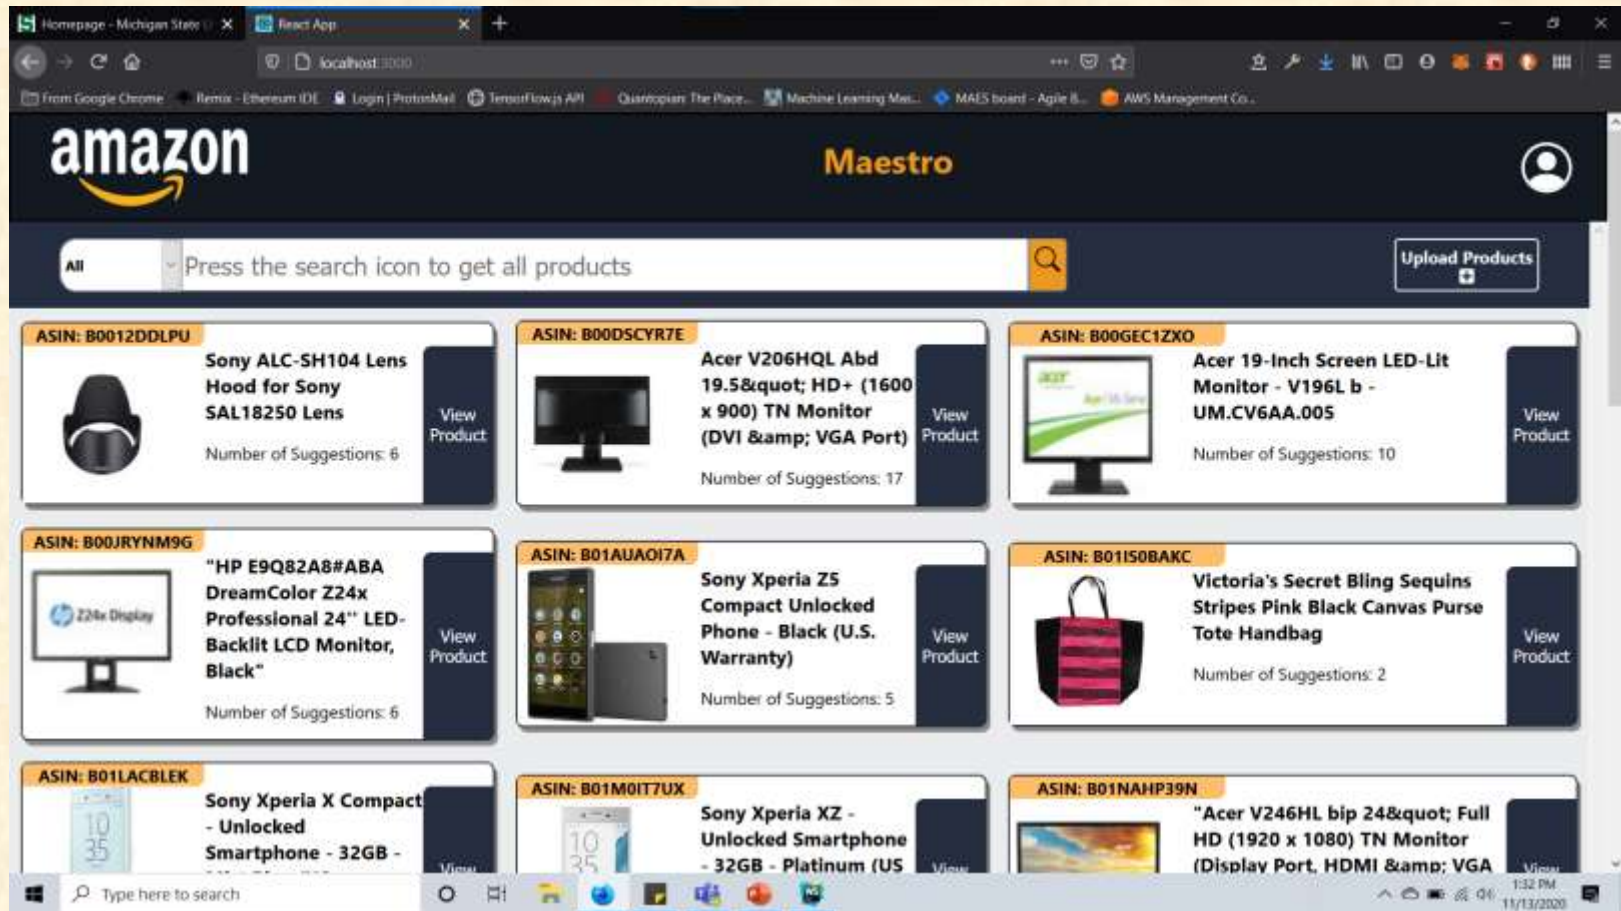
Homepage - Michigan State U ✕
React App ✕
localhost:3000
From Google Chrome · Remix - Ethereum IDE · Login | ProtonMail · TensorFlow.js API · Quantopian: The Place... · Machine Learning Mas... · MAES board - Agile B... · AWS Management Co...

amazon
Maestro

All
Press the search icon to get all products
Upload Products

ASIN: B0012DDLPU
Sony ALC-SH104 Lens Hood for Sony SAL18250 Lens
Number of Suggestions: 6
View Product

ASIN: B00DSCYR7E
Acer V206HQL Abd 19.5&quot; HD+ (1600 x 900) TN Monitor (DVI &amp; VGA Port)
Number of Suggestions: 17
View Product

ASIN: B00GEC1ZXO
Acer 19-Inch Screen LED-Lit Monitor - V196L b - UM.CV6AA.005
Number of Suggestions: 10
View Product

ASIN: B00JRYNM9G
"HP E9Q82A8#ABA DreamColor Z24x Professional 24" LED-Backlit LCD Monitor, Black"
Number of Suggestions: 6
View Product

ASIN: B01AUAOI7A
Sony Xperia Z5 Compact Unlocked Phone - Black (U.S. Warranty)
Number of Suggestions: 5
View Product

ASIN: B01ISOBAKC
Victoria's Secret Bling Sequins Stripes Pink Black Canvas Purse Tote Handbag
Number of Suggestions: 2
View Product

ASIN: B01LACBLEK
Sony Xperia X Compact - Unlocked Smartphone - 32GB -
View

ASIN: B01M0IT7UX
Sony Xperia XZ - Unlocked Smartphone - 32GB - Platinum (US
View

ASIN: B01NAHP39N
"Acer V246HL bip 24&quot; Full HD (1920 x 1080) TN Monitor (Display Port, HDMI &amp; VGA
View

Type here to search
1:32 PM
11/13/2020